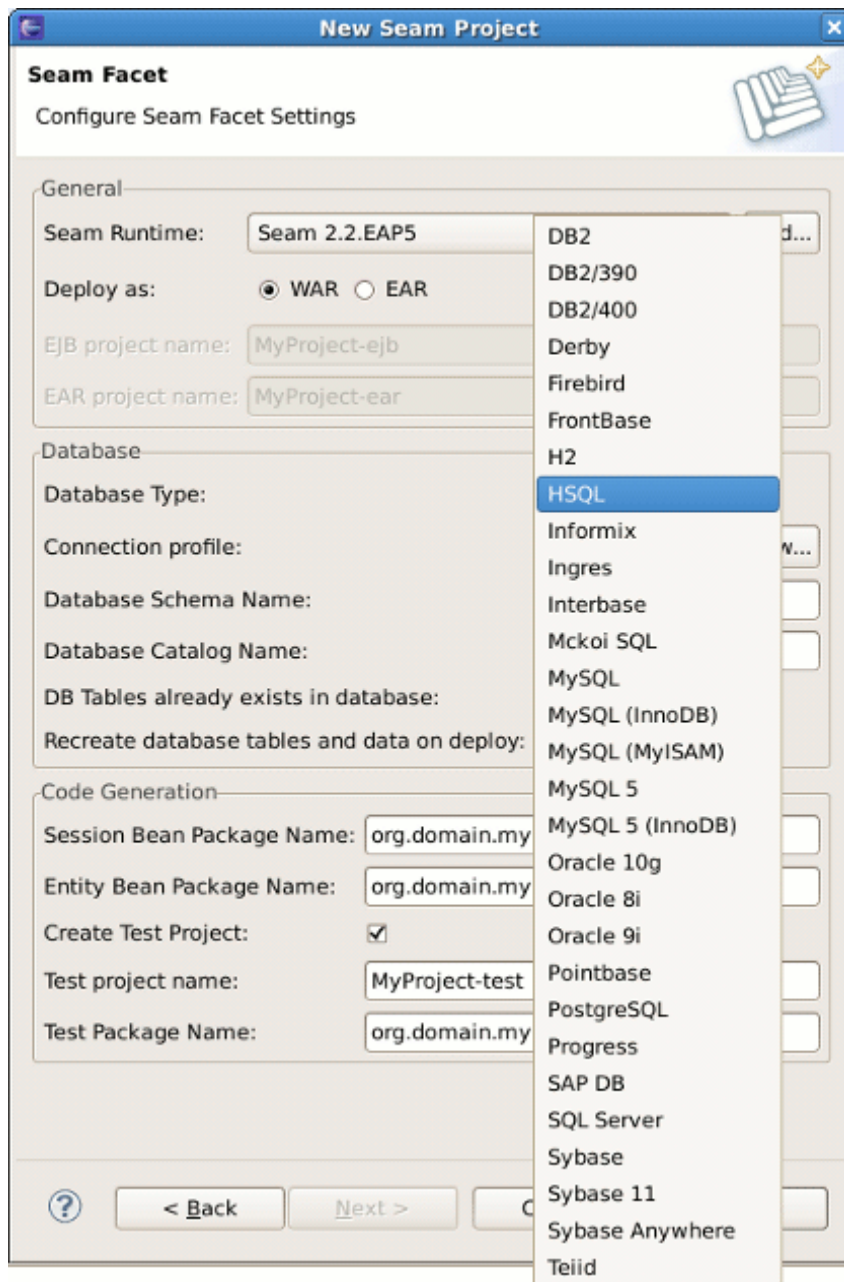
New Seam Project

Seam Facet

Configure Seam Facet Settings

General

Seam Runtime: Seam 2.2.EAP5

d...

Deploy as: WAR EAR

EJB project name: MyProject-ejb

EAR project name: MyProject-ear

Database

Database Type:

Connection profile:

w...

Database Schema Name:

Database Catalog Name:

DB Tables already exists in database:

Recreate database tables and data on deploy:

Code Generation

Session Bean Package Name: org.domain.my

Entity Bean Package Name: org.domain.my

Create Test Project: ✓

Test project name: MyProject-test

Test Package Name: org.domain.my

DB2
DB2/390
DB2/400
Derby
Firebird
FrontBase
H2
HSQL
Informix
Ingres
Interbase
Mckoi SQL
MySQL
MySQL (InnoDB)
MySQL (MyISAM)
MySQL 5
MySQL 5 (InnoDB)
Oracle 10g
Oracle 8i
Oracle 9i
Pointbase
PostgreSQL
Progress
SAP DB
SQL Server
Sybase
Sybase 11
Sybase Anywhere
Teiid

?

< Back

Next >

C